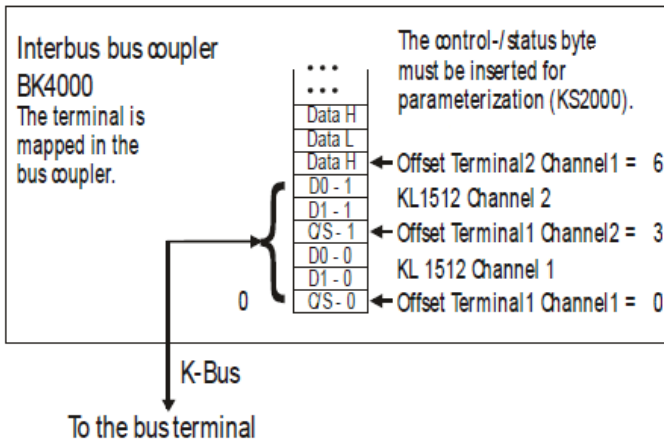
Interbus bus coupler
BK4000
The terminal is mapped in the bus coupler.

The control-/status byte must be inserted for parameterization (KS2000).

...
...
Data H
Data L
Data H ← Offset Terminal2 Channel1 = 6
D0 - 1
KL1512 Channel 2
D1 - 1
C/S - 1 ← Offset Terminal1 Channel2 = 3
D0 - 0
KL 1512 Channel 1
D1 - 0
0
C/S - 0 ← Offset Terminal1 Channel1 = 0

K-Bus

To the bus terminal